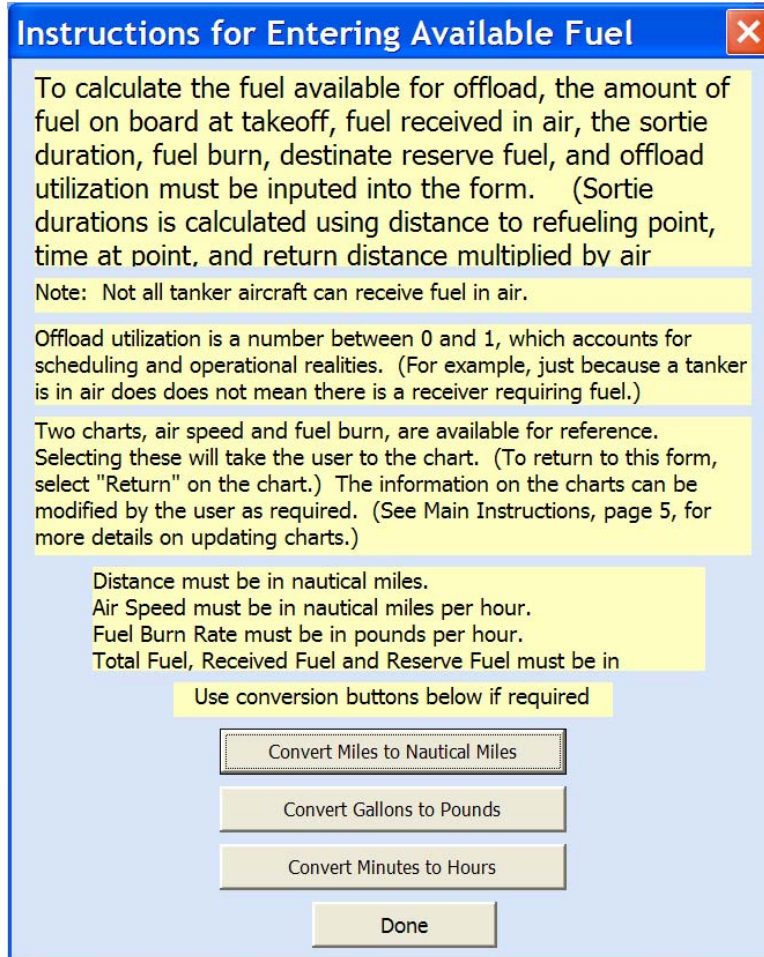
Instructions for Entering Available Fuel

To calculate the fuel available for offload, the amount of fuel on board at takeoff, fuel received in air, the sortie duration, fuel burn, destinate reserve fuel, and offload utilization must be inputed into the form. (Sortie durations is calculated using distance to refueling point, time at point, and return distance multiplied by air

Note: Not all tanker aircraft can receive fuel in air.

Offload utilization is a number between 0 and 1, which accounts for scheduling and operational realities. (For example, just because a tanker is in air does does not mean there is a receiver requiring fuel.)

Two charts, air speed and fuel burn, are available for reference. Selecting these will take the user to the chart. (To return to this form, select "Return" on the chart.) The information on the charts can be modified by the user as required. (See Main Instructions, page 5, for more details on updating charts.)

Distance must be in nautical miles.
Air Speed must be in nautical miles per hour.
Fuel Burn Rate must be in pounds per hour.
Total Fuel, Received Fuel and Reserve Fuel must be in

Use conversion buttons below if required

Convert Miles to Nautical Miles

Convert Gallons to Pounds

Convert Minutes to Hours

Done